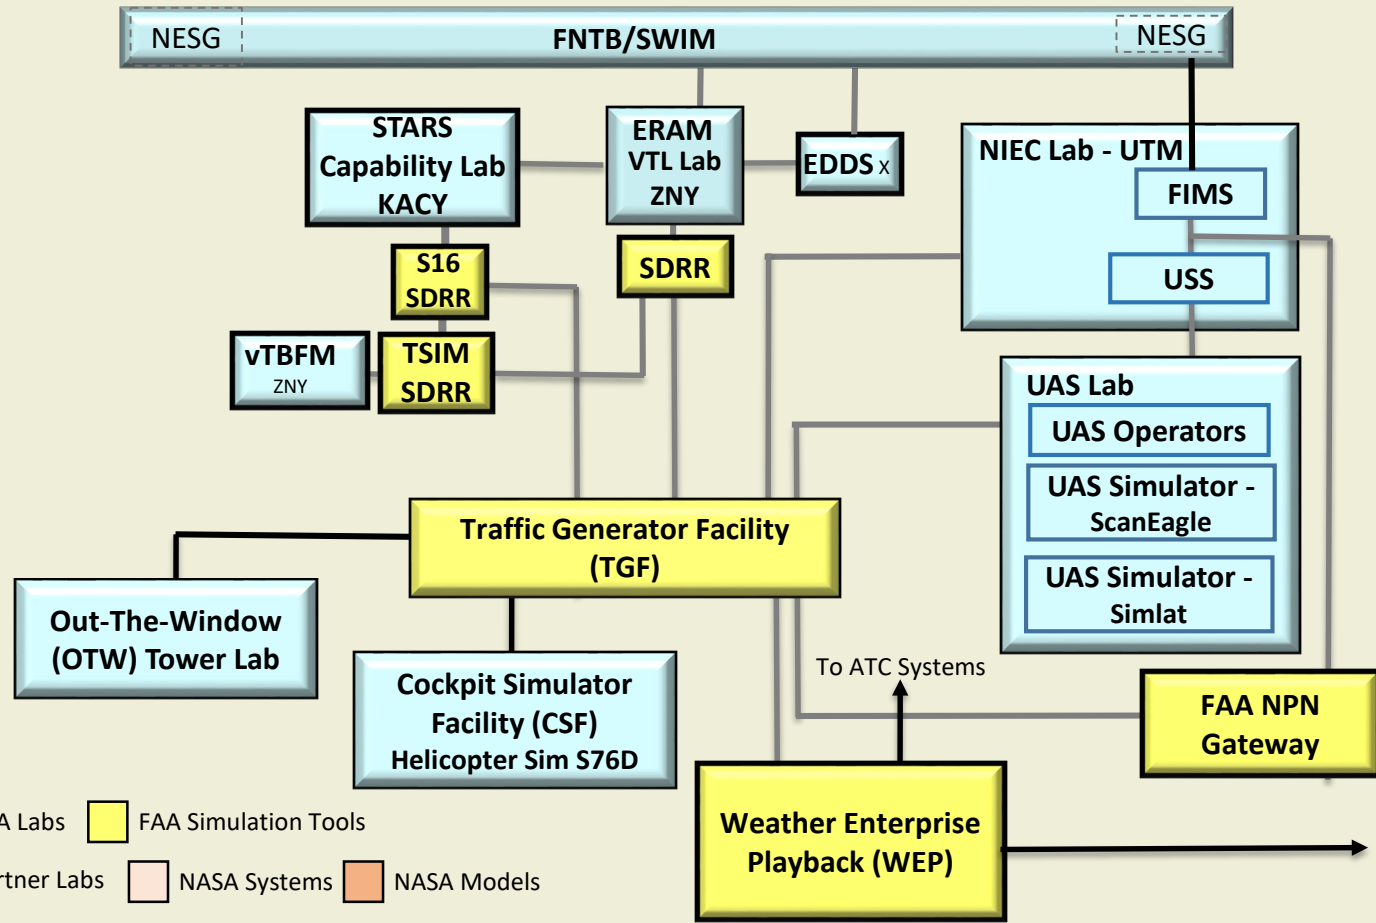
NESG

FNTB/SWIM

NESG

STARS Capability Lab KACY

ERAM VTL Lab ZNY

EDDS x

NIEC Lab - UTM

FIMS

USS

S16 SDRR

SDRR

vTBFM ZNY

TSIM SDRR

UAS Lab

UAS Operators

UAS Simulator - ScanEagle

UAS Simulator - Simlat

Traffic Generator Facility (TGF)

Out-The-Window (OTW) Tower Lab

Cockpit Simulator Facility (CSF) Helicopter Sim S76D

To ATC Systems

FAA NPN Gateway

Weather Enterprise Playback (WEP)

A Labs

FAA Simulation Tools

rtner Labs

NASA Systems

NASA Models